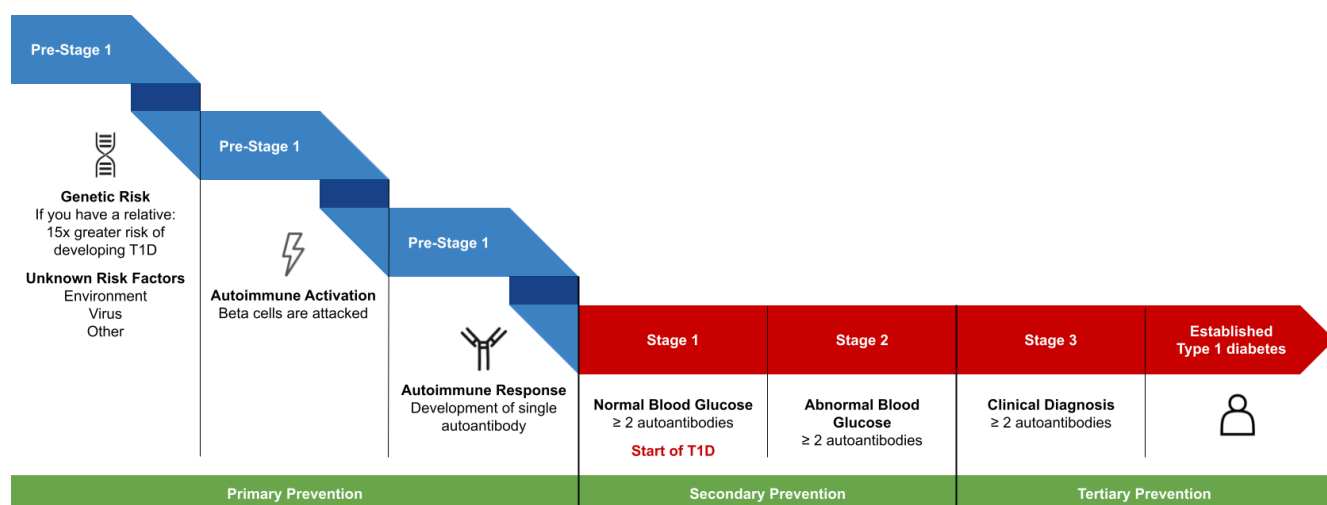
Pre-Stage 1

Genetic Risk
If you have a relative: 15x greater risk of developing T1D

Unknown Risk Factors
Environment
Virus
Other

Pre-Stage 1

Autoimmune Activation
Beta cells are attacked

Pre-Stage 1

Autoimmune Response
Development of single autoantibody

Stage 1

Normal Blood Glucose
≥ 2 autoantibodies

Start of T1D

Stage 2

Abnormal Blood Glucose
≥ 2 autoantibodies

Stage 3

Clinical Diagnosis
≥ 2 autoantibodies

Established Type 1 diabetes

Primary Prevention

Secondary Prevention

Tertiary Prevention